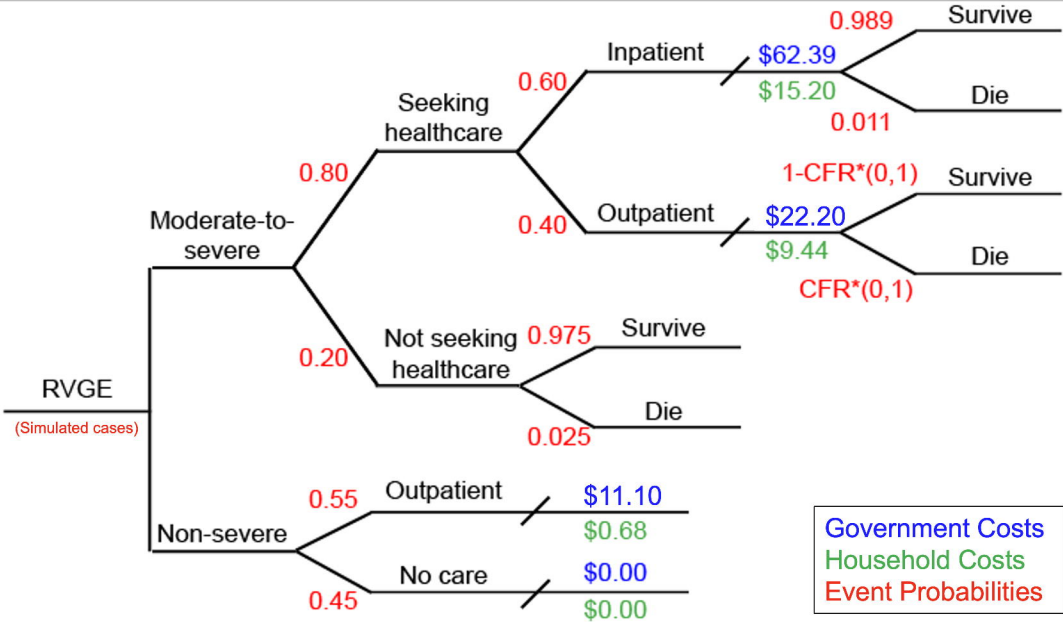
RVGE
(Simulated cases)

Moderate-to-severe
0.80
Seeking healthcare
0.60
Inpatient
$62.39
$15.20
0.989
Survive
Die
0.011

0.40
Outpatient
$22.20
$9.44
1-CFR*(0,1)
Survive
Die
CFR*(0,1)

0.20
Not seeking healthcare
0.975
Survive
Die
0.025

Non-severe
0.55
Outpatient
$11.10
$0.68

0.45
No care
$0.00
$0.00

Government Costs
Household Costs
Event Probabilities